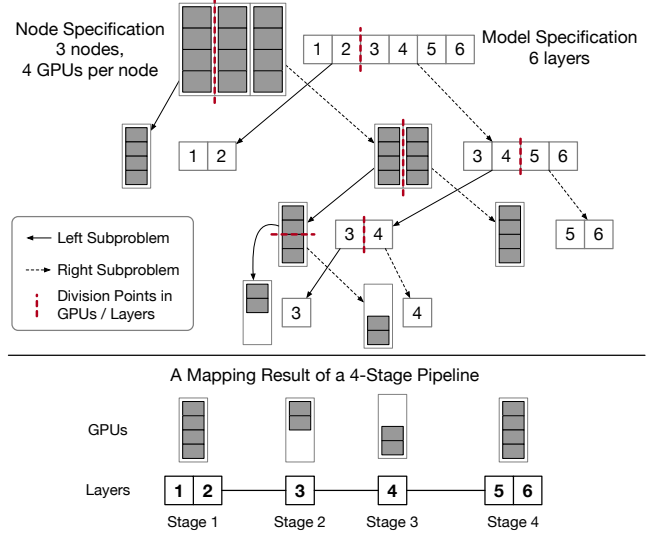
Node Specification
3 nodes,
4 GPUs per node

| 1 | 2 | 3 | 4 | 5 | 6 |
|---|---|---|---|---|---|

Model Specification
6 layers

1 2

3 4 5 6

3 4

5 6

Left Subproblem

Right Subproblem

Division Points in GPUs / Layers

3

4

A Mapping Result of a 4-Stage Pipeline

GPUs

Layers

1 2

3

4

5 6

Stage 1

Stage 2

Stage 3

Stage 4